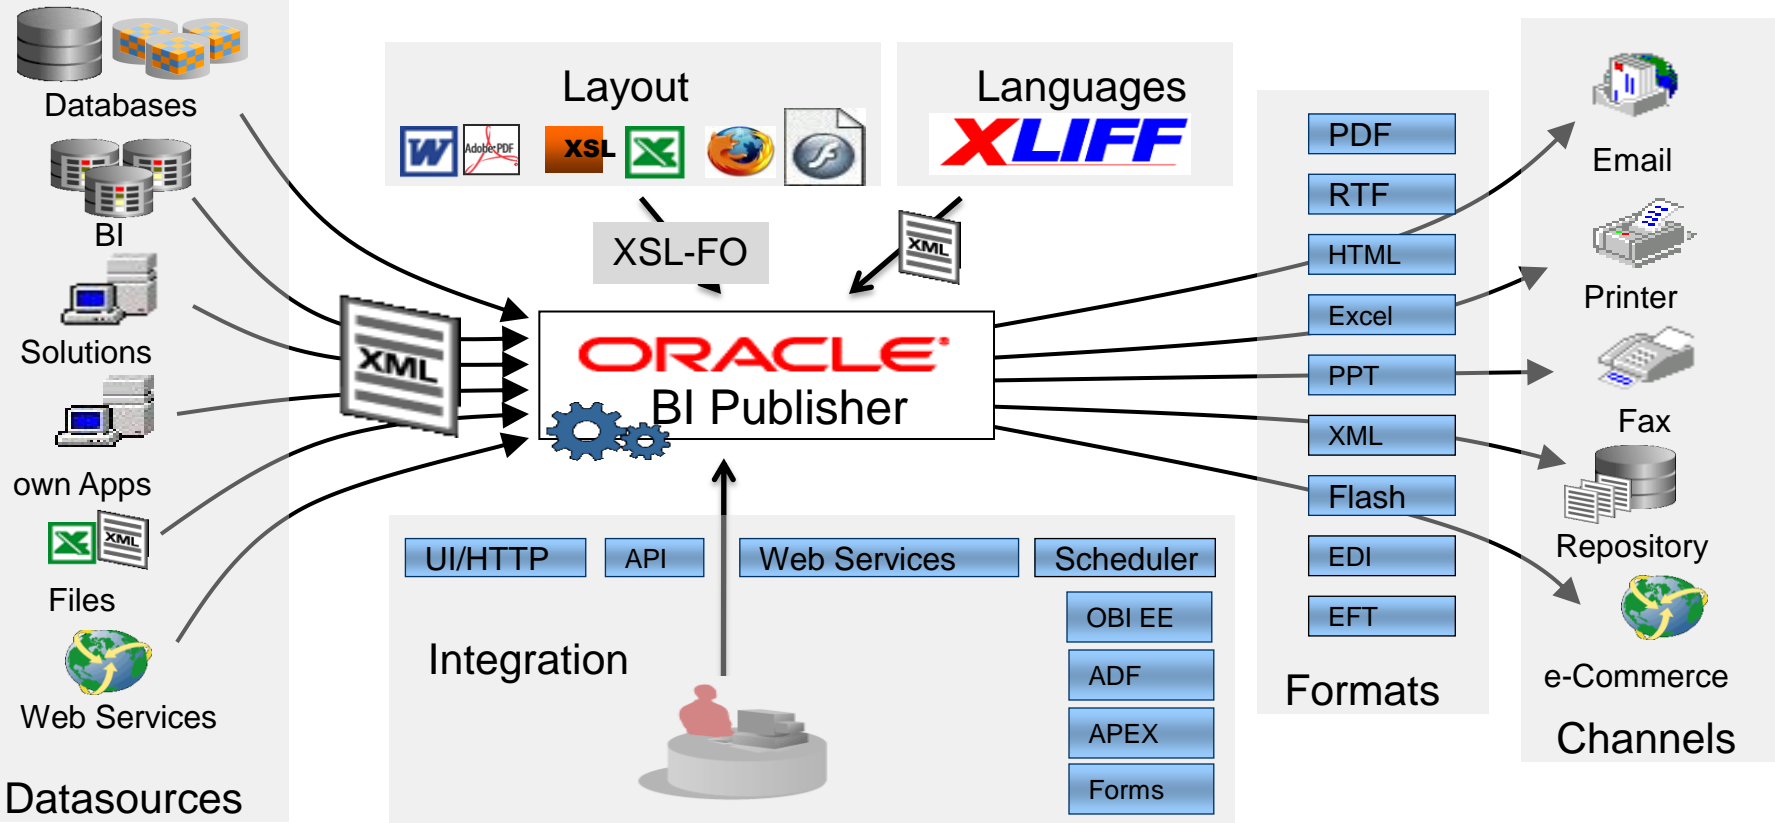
Databases

BI

Solutions

own Apps

Files

Web Services

Datasources

XML

Layout

W Adobe PDF XSL

Languages

XLIFF

XSL-FO

XML

ORACLE
BI Publisher

UI/HTTP API Web Services Scheduler

OBI EE

Integration

ADF

APEX

Forms

PDF
RTF
HTML
Excel
PPT
XML
Flash
EDI
EFT

Formats

Email

Printer

Fax

Repository

e-Commerce

Channels